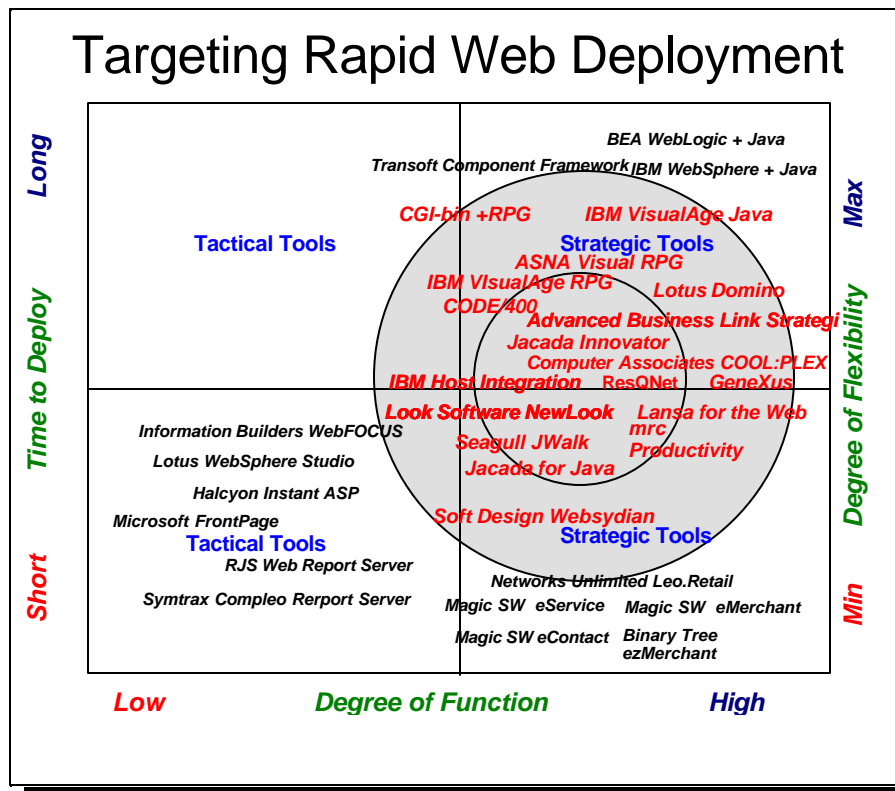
Targeting Rapid Web Deployment

Long

Time to Deploy

Short

Max

Degree of Flexibility

Min

BEA WebLogic + Java
Transoft Component Framework
IBM WebSphere + Java
CGI-bin +RPG
IBM VisualAge Java
Tactical Tools
Strategic Tools
ASNA Visual RPG
IBM VisualAge RPG
Lotus Domino
CODE/400
Advanced Business Link Strategi
Jacada Innovator
Computer Associates COOL:PLEX
IBM Host Integration
ResQNet
GeneXus
Look Software NewLook
Lansa for the Web
Information Builders WebFOCUS
mrc
Seagull JWalk
Productivity
Lotus WebSphere Studio
Jacada for Java
Halcyon Instant ASP
Microsoft FrontPage
Soft Design Websydian
Tactical Tools
Strategic Tools
RJS Web Report Server
Networks Unlimited Leo.Retail
Symtrax Compleo Rerport Server
Magic SW eService
Magic SW eMerchant
Magic SW eContact
Binary Tree ezMerchant

Low
Degree of Function
High